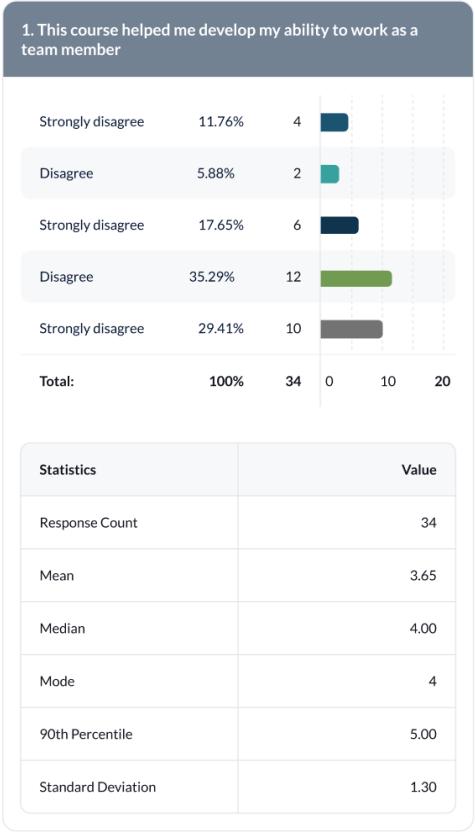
1. This course helped me develop my ability to work as a team member

| | | | |
|---|---|---|---|
| Strongly disagree | 11.76% | 4 | |
| Disagree | 5.88% | 2 | |
| Strongly disagree | 17.65% | 6 | |
| Disagree | 35.29% | 12 | |
| Strongly disagree | 29.41% | 10 | |
| Total: | 100% | 34 | 0 10 20 |

| Statistics | Value |
|---|---|
| Response Count | 34 |
| Mean | 3.65 |
| Median | 4.00 |
| Mode | 4 |
| 90th Percentile | 5.00 |
| Standard Deviation | 1.30 |